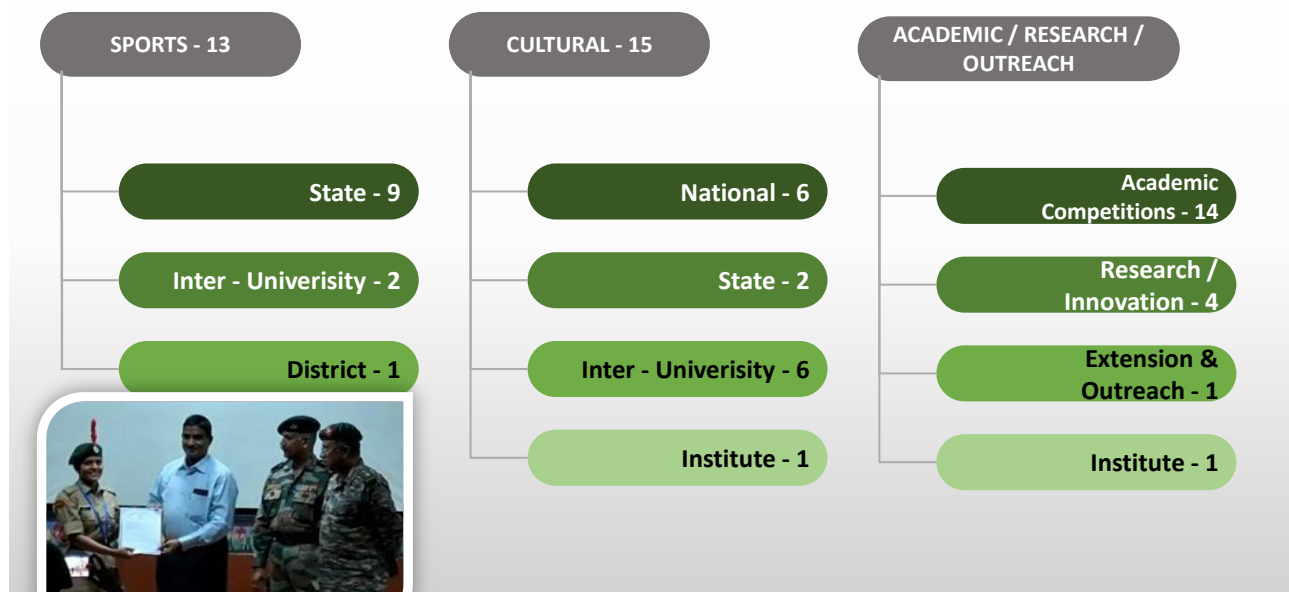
SPORTS - 13

State - 9

Inter - Univerisity - 2

District - 1

CULTURAL - 15

National - 6

State - 2

Inter - Univerisity - 6

Institute - 1

ACADEMIC / RESEARCH / OUTREACH

Academic Competitions - 14

Research / Innovation - 4

Extension & Outreach - 1

Institute - 1